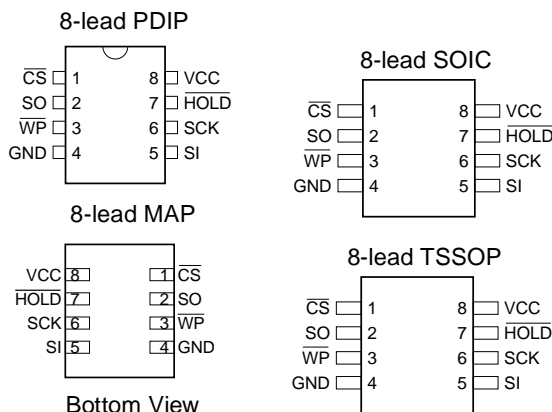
8-lead PDIP

$\overline{CS}$ 1
SO 2
$\overline{WP}$ 3
GND 4
8 VCC
7 $\overline{HOLD}$
6 SCK
5 SI

8-lead SOIC

$\overline{CS}$ 1
SO 2
$\overline{WP}$ 3
GND 4
8 VCC
7 $\overline{HOLD}$
6 SCK
5 SI

8-lead MAP

VCC 8
$\overline{HOLD}$ 7
SCK 6
SI 5
1 $\overline{CS}$
2 SO
3 $\overline{WP}$
4 GND

Bottom View

8-lead TSSOP

$\overline{CS}$ 1
SO 2
$\overline{WP}$ 3
GND 4
8 VCC
7 $\overline{HOLD}$
6 SCK
5 SI